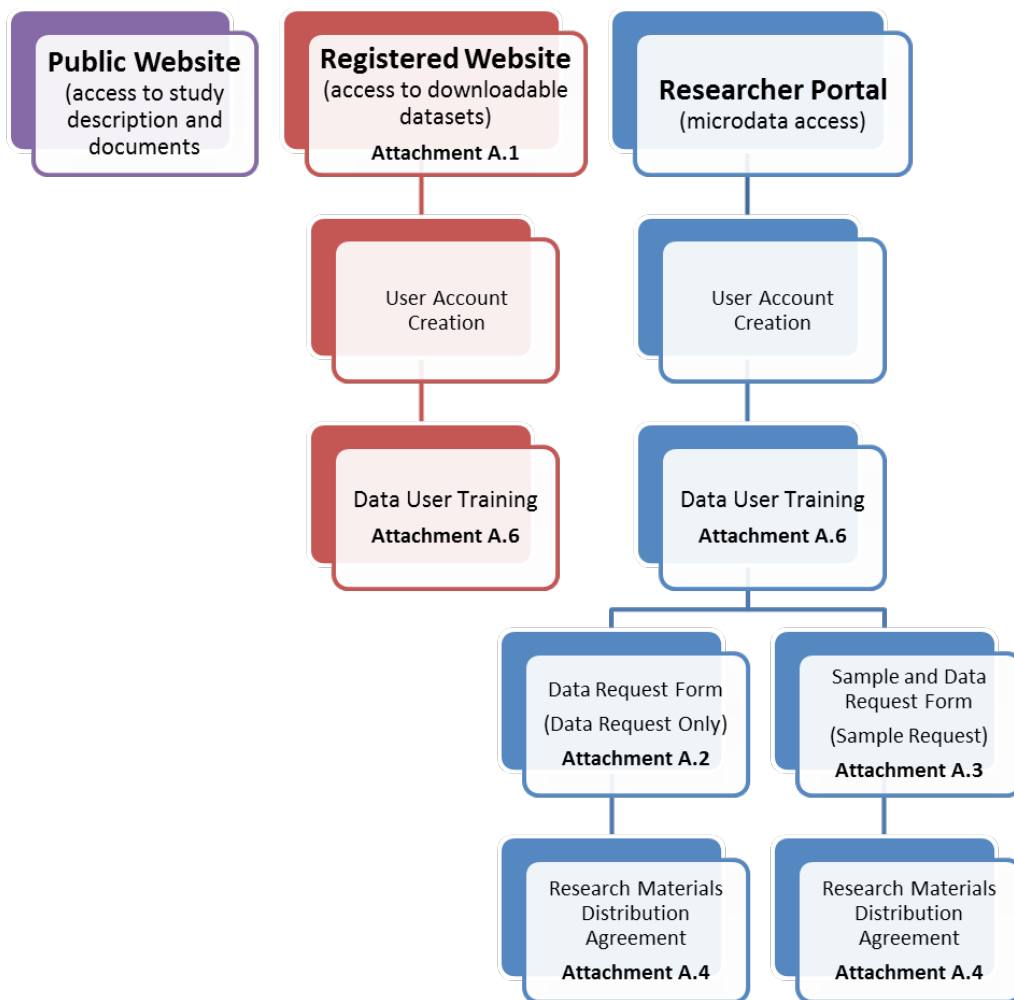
Public Website
(access to study description and documents

Registered Website
(access to downloadable datasets)
Attachment A.1

User Account Creation

Data User Training
Attachment A.6

Researcher Portal
(microdata access)

User Account Creation

Data User Training
Attachment A.6

Data Request Form
(Data Request Only)
Attachment A.2

Research Materials Distribution Agreement
Attachment A.4

Sample and Data Request Form
(Sample Request)
Attachment A.3

Research Materials Distribution Agreement
Attachment A.4